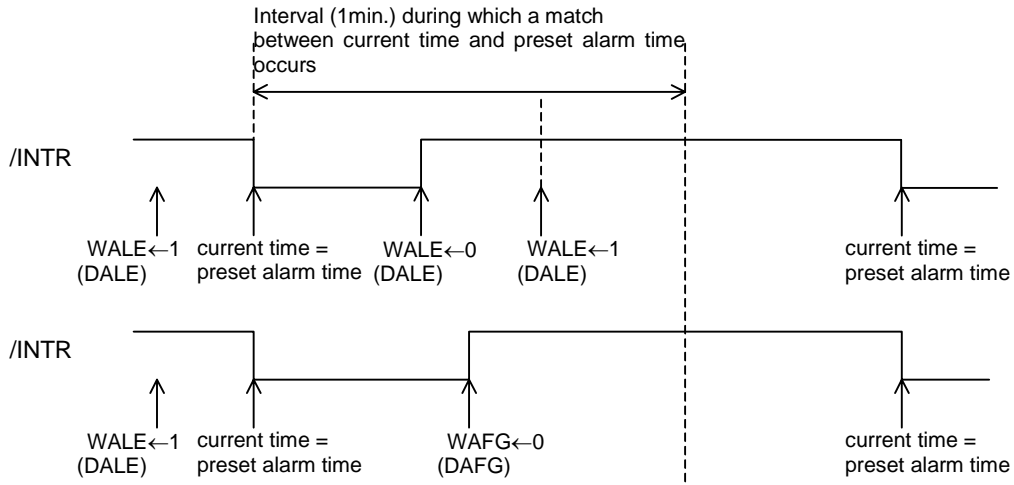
Interval (1min.) during which a match between current time and preset alarm time occurs

/INTR

WALE←1 (DALE)

current time = preset alarm time

WALE←0 (DALE)

WALE←1 (DALE)

current time = preset alarm time

/INTR

WALE←1 (DALE)

current time = preset alarm time

WAFG←0 (DAFG)

current time = preset alarm time